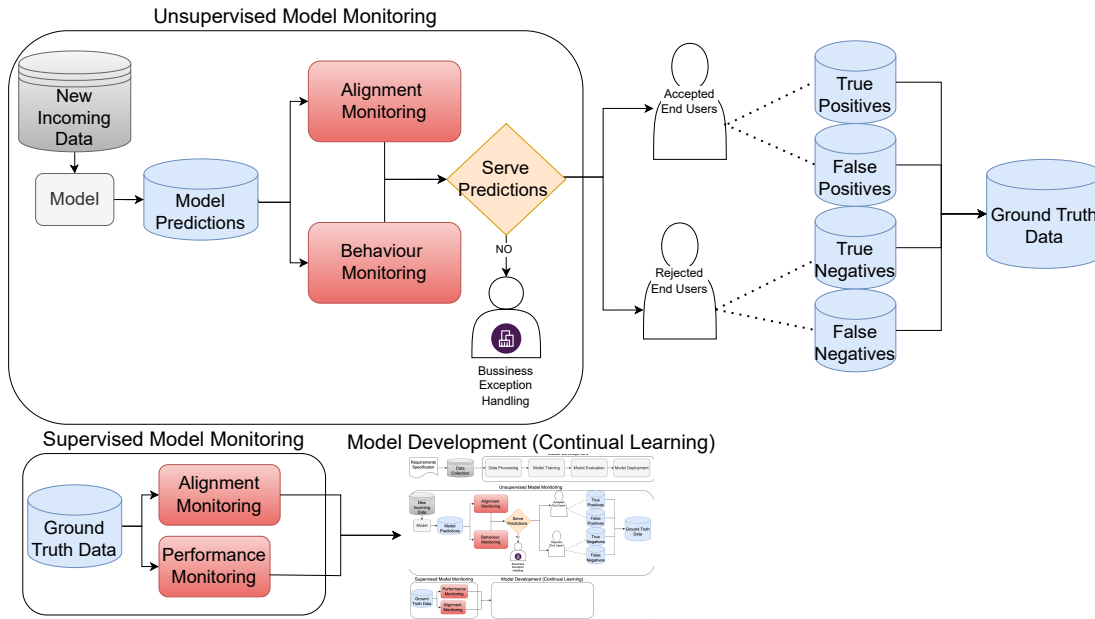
Unsupervised Model Monitoring

New Incoming Data

Model

Model Predictions

Alignment Monitoring

Behaviour Monitoring

Serve Predictions

NO

Bussiness Exception Handling

Accepted End Users

Rejected End Users

True Positives

False Positives

True Negatives

False Negatives

Ground Truth Data

Supervised Model Monitoring

Ground Truth Data

Alignment Monitoring

Performance Monitoring

Model Development (Continual Learning)

Requirements Specification

Data Collection

Data Processing

Model Training

Model Evaluation

Model Deployment

Unsupervised Model Monitoring

New Incoming Data

Model

Model Predictions

Alignment Monitoring

Behaviour Monitoring

Serve Predictions

Accepted End Users

Rejected End Users

True Positives

False Positives

True Negatives

False Negatives

Ground Truth Data

Business Exception Handling

Supervised Model Monitoring

Model Development (Continual Learning)

Ground Truth Data

Performance Monitoring

Alignment Monitoring